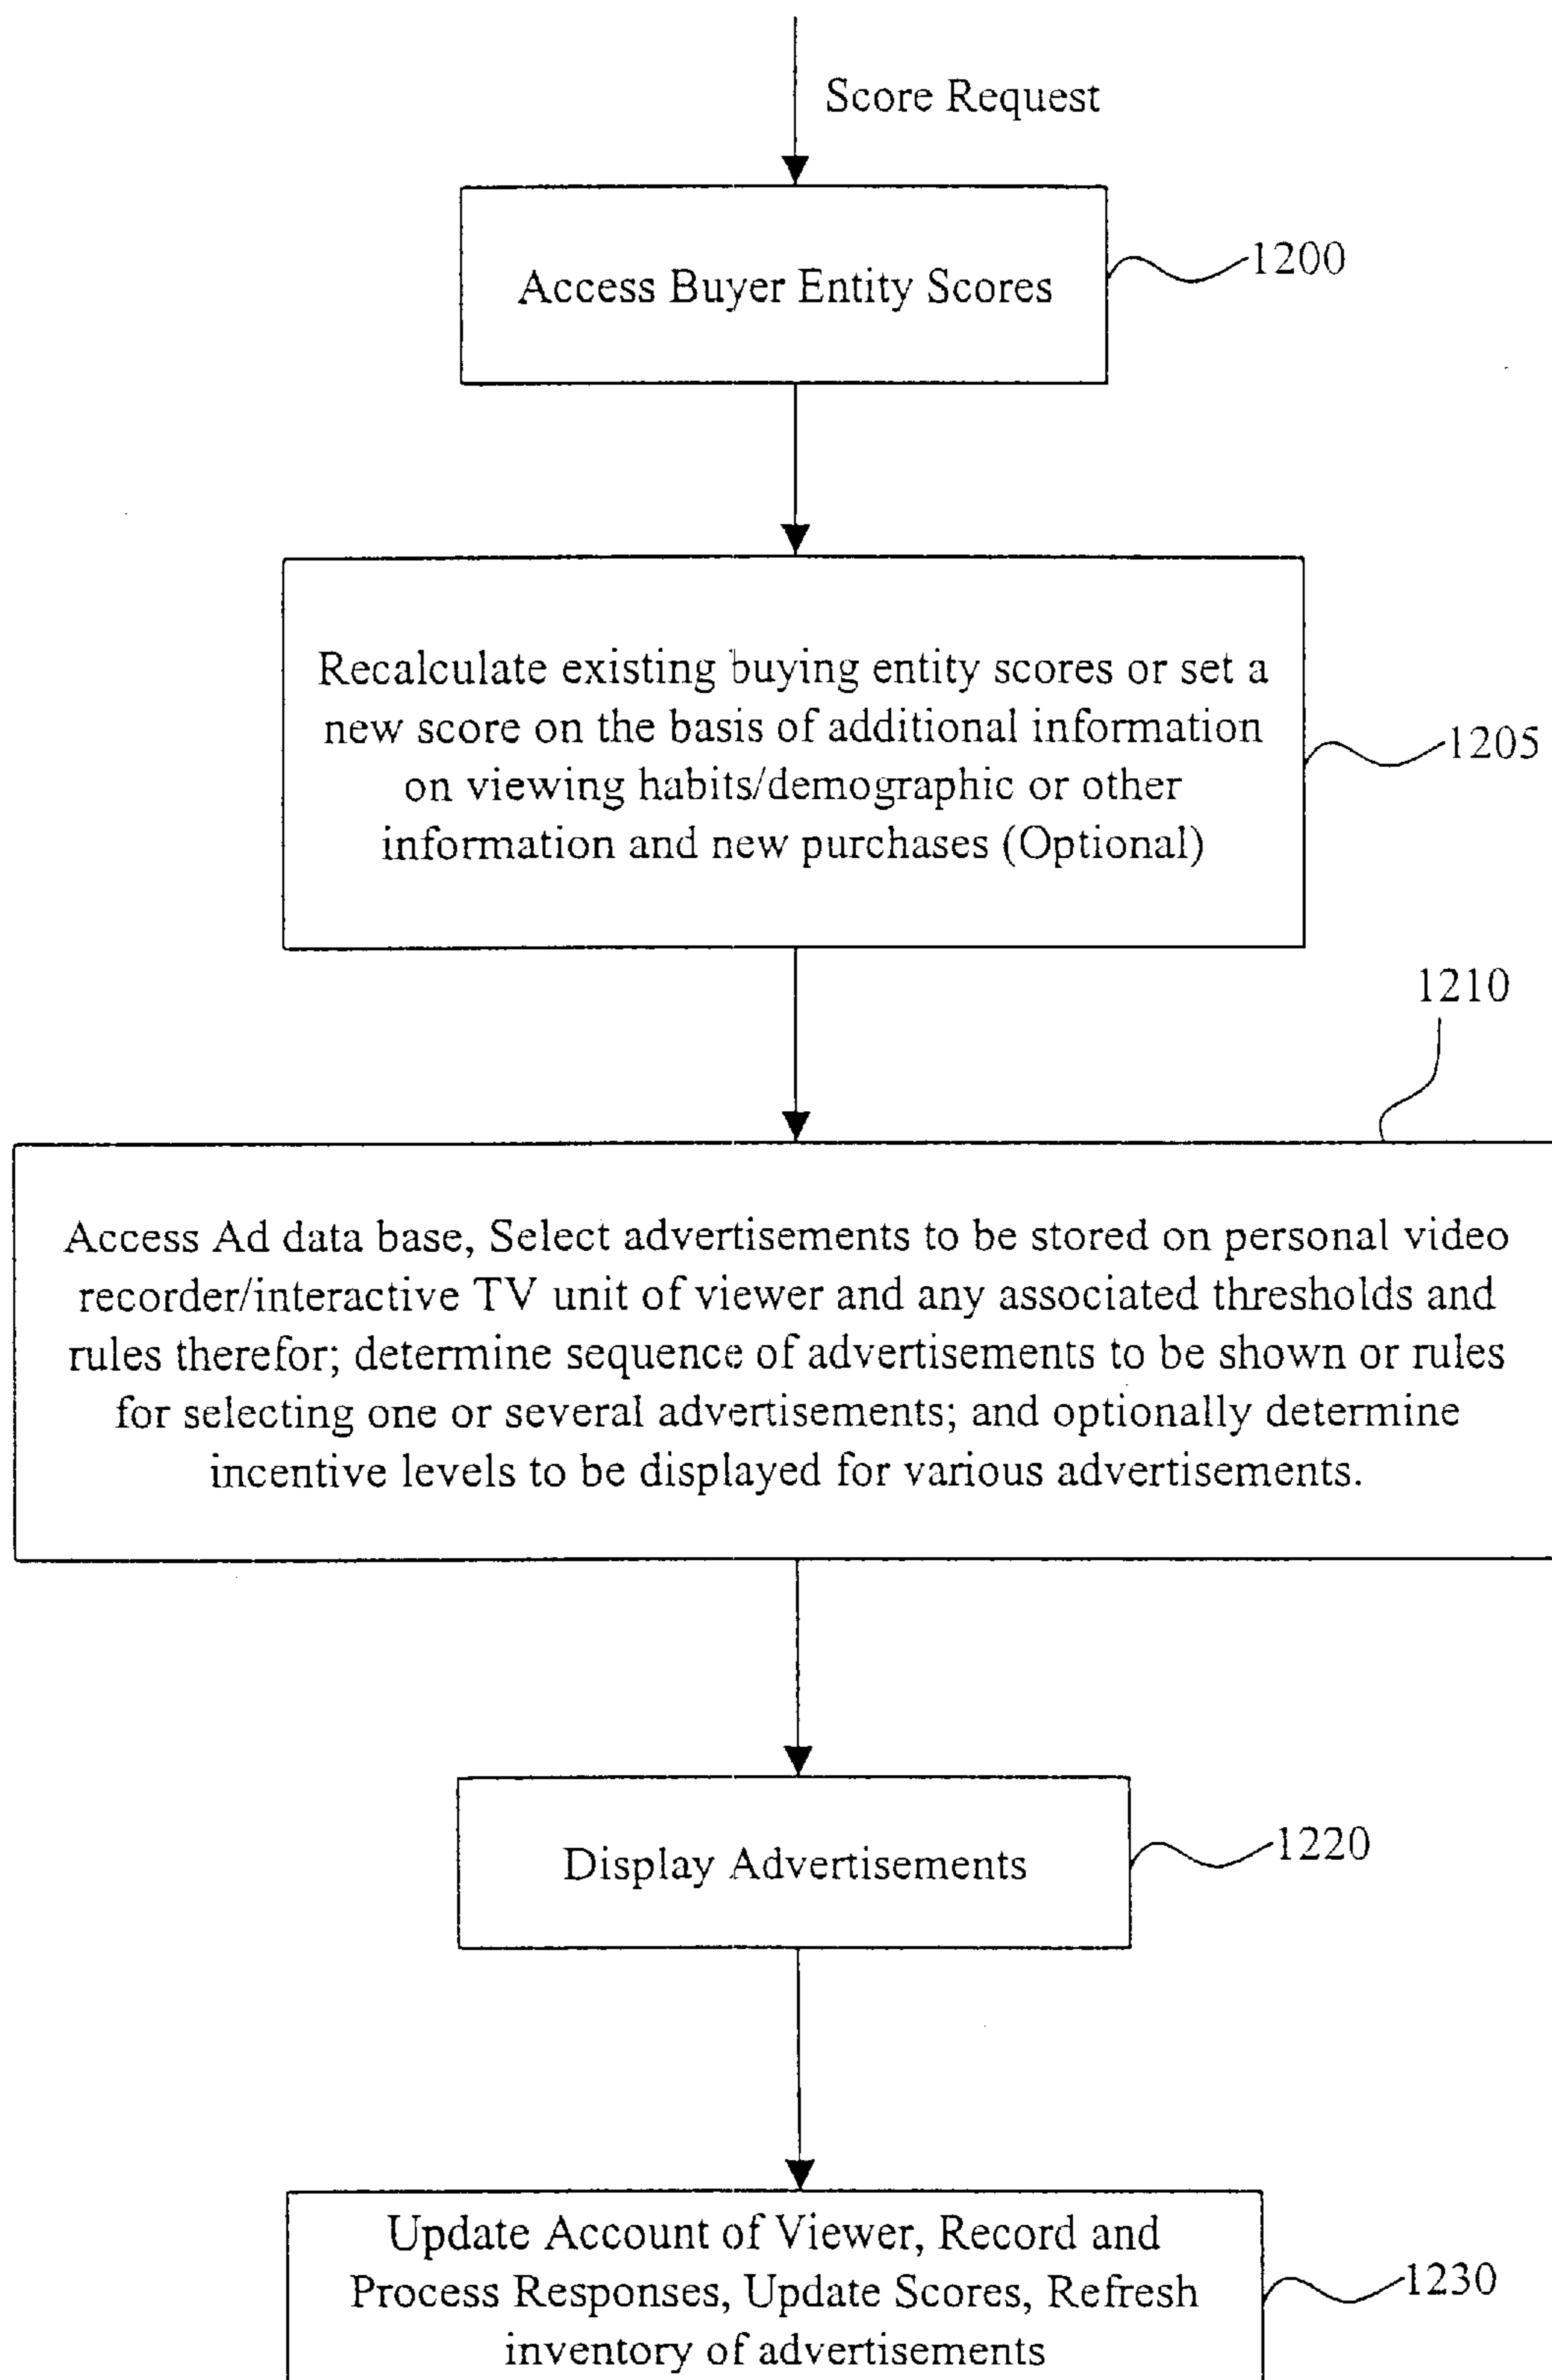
Score Request

Access Buyer Entity Scores

1200

Recalculate existing buying entity scores or set a new score on the basis of additional information on viewing habits/demographic or other information and new purchases (Optional)

1205

1210

Access Ad data base, Select advertisements to be stored on personal video recorder/interactive TV unit of viewer and any associated thresholds and rules therefor; determine sequence of advertisements to be shown or rules for selecting one or several advertisements; and optionally determine incentive levels to be displayed for various advertisements.

Display Advertisements

1220

Update Account of Viewer, Record and Process Responses, Update Scores, Refresh inventory of advertisements

1230